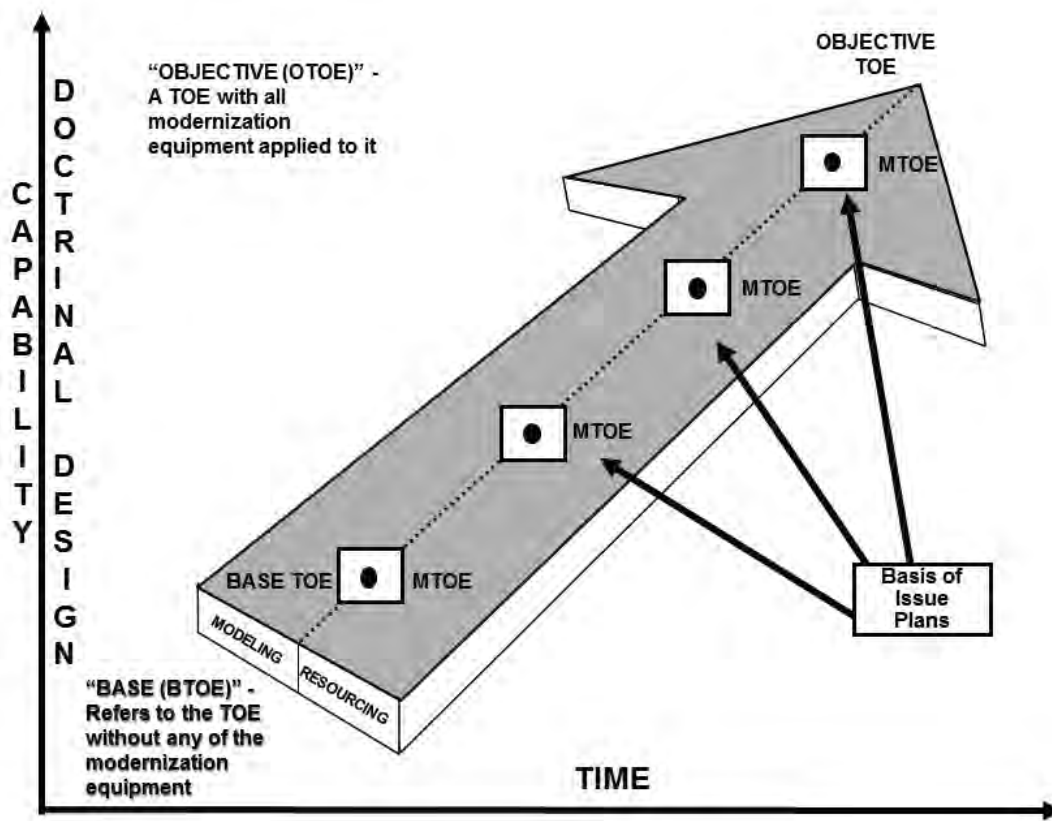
CAPABILITY

DOCTRINAL DESIGN

"OBJECTIVE (OTOE)" - A TOE with all modernization equipment applied to it

OBJECTIVE TOE

MTOE

MTOE

MTOE

BASE TOE

MTOE

Basis of Issue Plans

MODELING

RESOURCING

"BASE (BTOE)" - Refers to the TOE without any of the modernization equipment

TIME